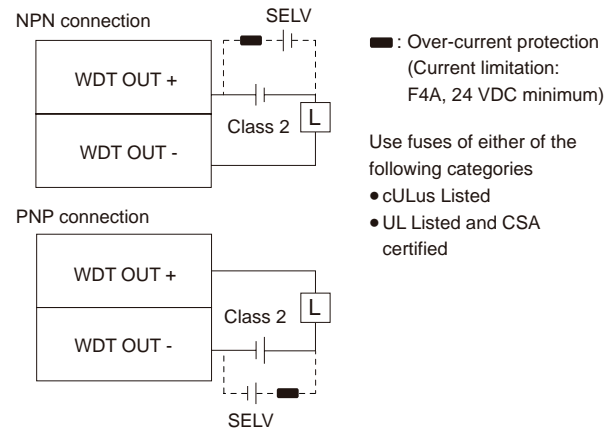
NPN connection

SELV

WDT OUT +

Class 2

L

WDT OUT -

PNP connection

WDT OUT +

L

Class 2

WDT OUT -

SELV

: Over-current protection (Current limitation: F4A, 24 VDC minimum)

Use fuses of either of the following categories

• cULus Listed

• UL Listed and CSA certified